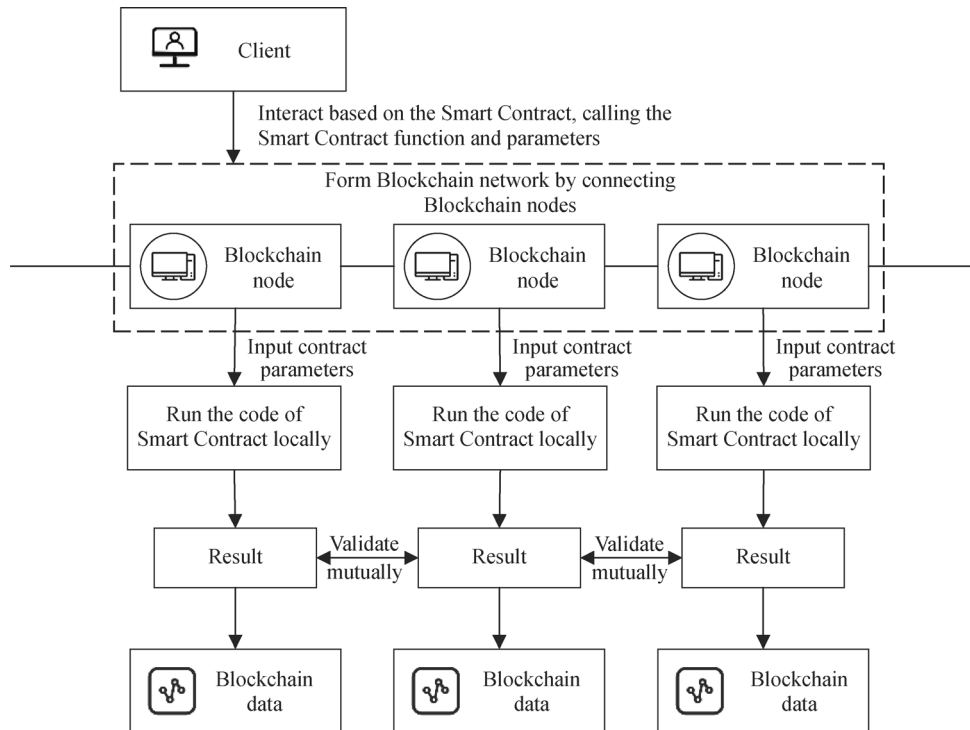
Client

Interact based on the Smart Contract, calling the Smart Contract function and parameters

Form Blockchain network by connecting Blockchain nodes

Blockchain node

Blockchain node

Blockchain node

Input contract parameters

Input contract parameters

Input contract parameters

Run the code of Smart Contract locally

Run the code of Smart Contract locally

Run the code of Smart Contract locally

Result

Validate mutually

Result

Validate mutually

Result

Blockchain data

Blockchain data

Blockchain data